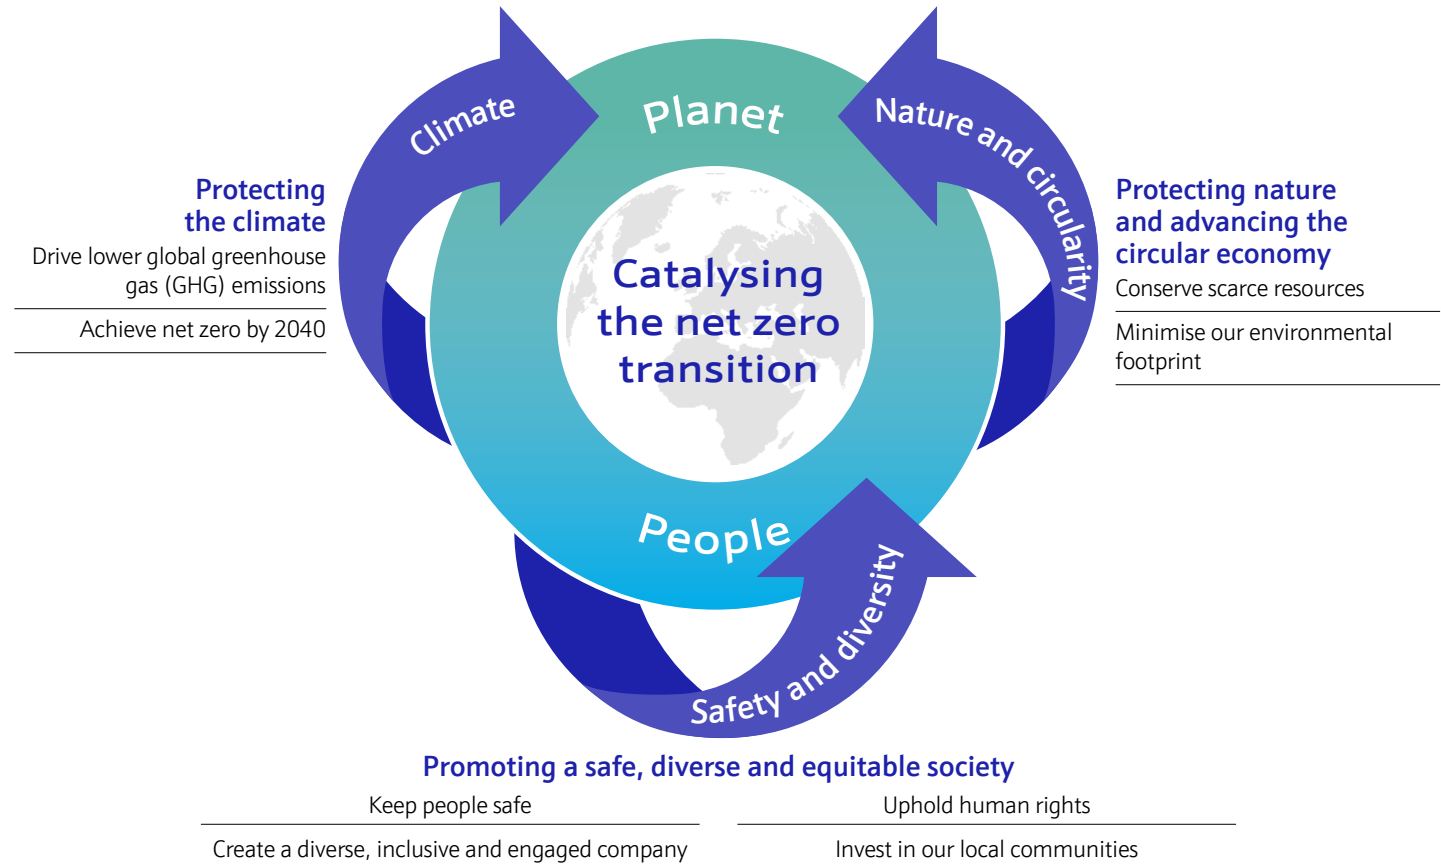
Climate

Planet

Nature and circularity

Protecting the climate

Drive lower global greenhouse gas (GHG) emissions

Achieve net zero by 2040

Catalysing the net zero transition

Protecting nature and advancing the circular economy

Conserve scarce resources

Minimise our environmental footprint

People

Safety and diversity

Promoting a safe, diverse and equitable society

Keep people safe

Create a diverse, inclusive and engaged company

Uphold human rights

Invest in our local communities